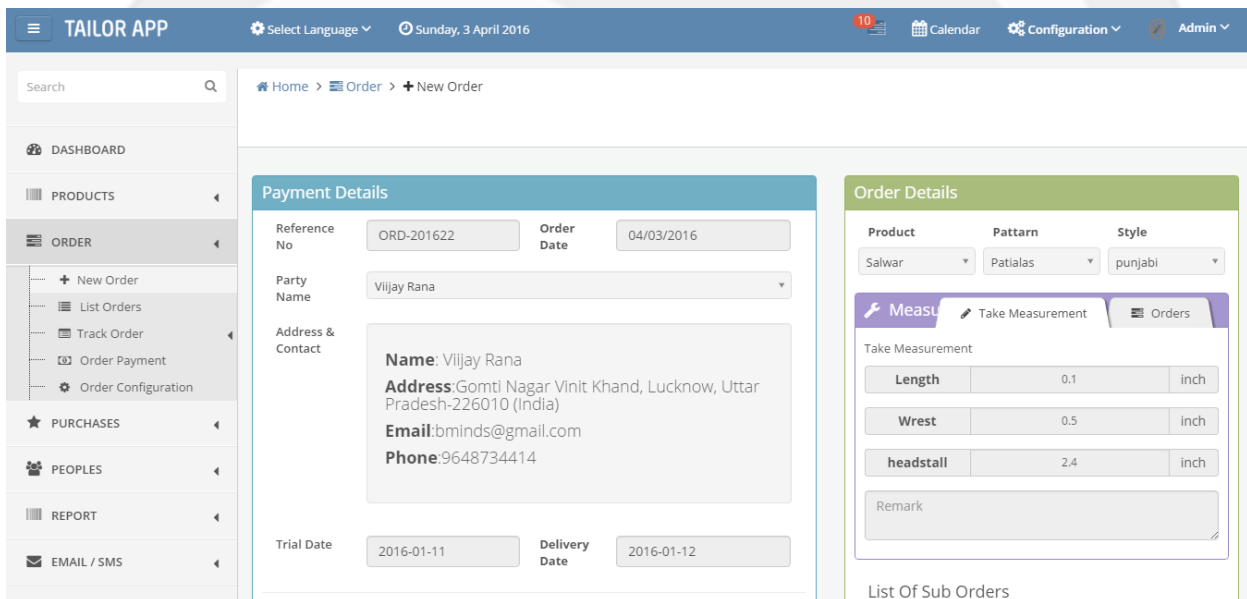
TAILOR APP
Select Language
Sunday, 3 April 2016
10
Calendar
Configuration
Admin

Search

DASHBOARD
PRODUCTS
ORDER
New Order
List Orders
Track Order
Order Payment
Order Configuration
PURCHASES
PEOPLES
REPORT
EMAIL / SMS

Home > Order > New Order

Payment Details

Reference No
ORD-201622
Order Date
04/03/2016
Party Name
Viijay Rana
Address & Contact

Name: Viijay Rana
Address:Gomti Nagar Vinit Khand, Lucknow, Uttar Pradesh-226010 (India)
Email:bminds@gmail.com
Phone:9648734414

Trial Date
2016-01-11
Delivery Date
2016-01-12

Order Details

Product
Salwar
Pattarn
Patialas
Style
punjabi

Measu
Take Measurement
Orders

Take Measurement
| Length | 0.1 | inch |
|---|---|---|
| Wrest | 0.5 | inch |
| headstall | 2.4 | inch |

Remark

List Of Sub Orders